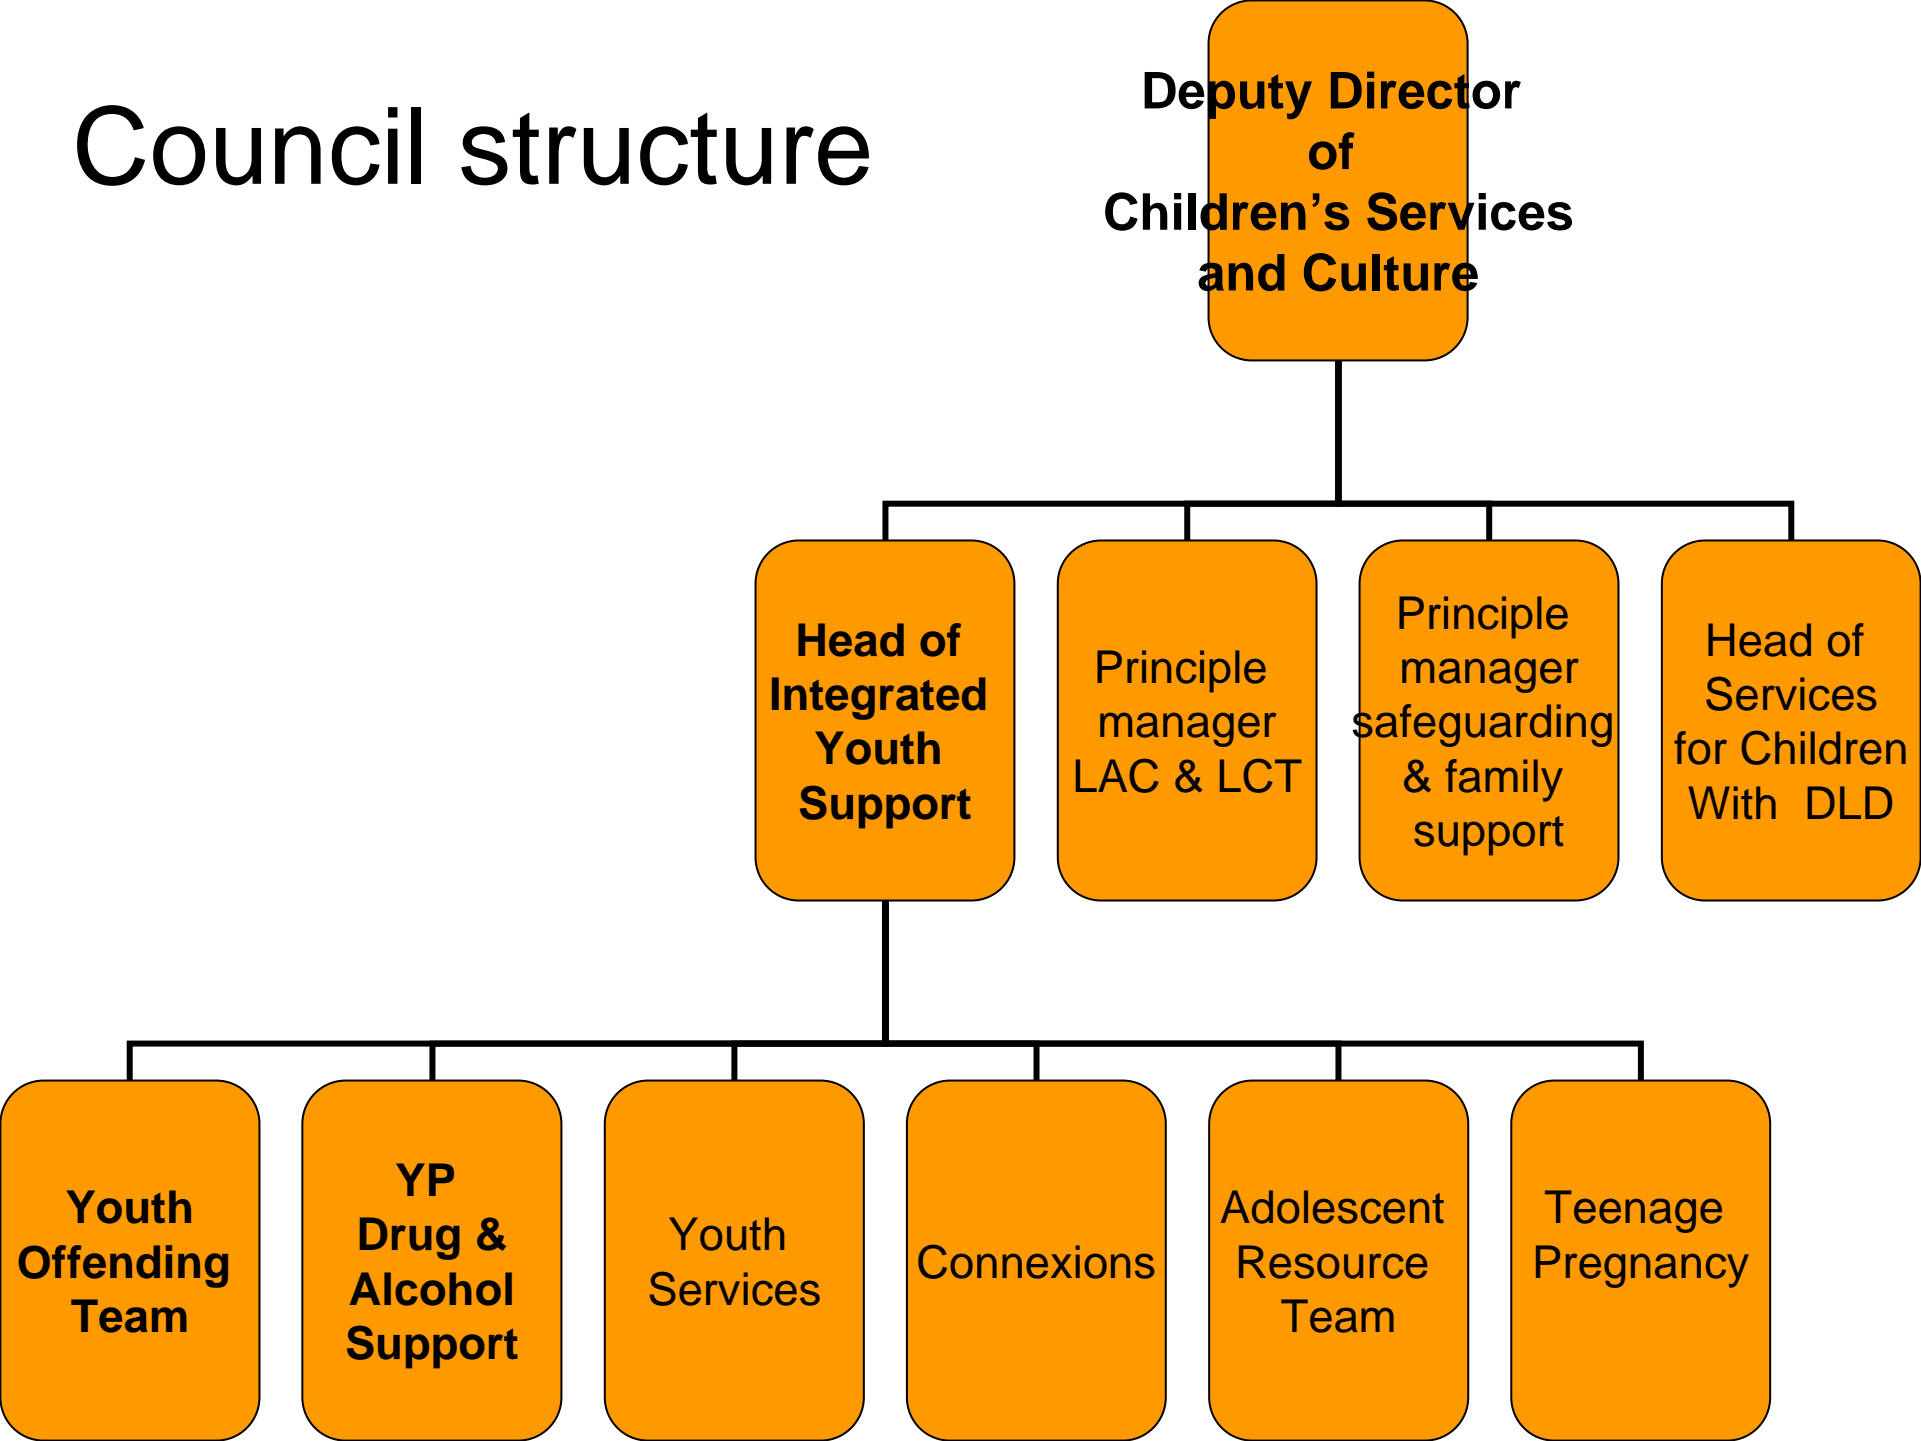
Council structure

Deputy Director of Children's Services and Culture

Head of Integrated Youth Support

Principle manager LAC & LCT

Principle manager safeguarding & family support

Head of Services for Children With DLD

Youth Offending Team

YP Drug & Alcohol Support

Youth Services

Connexions

Adolescent Resource Team

Teenage Pregnancy